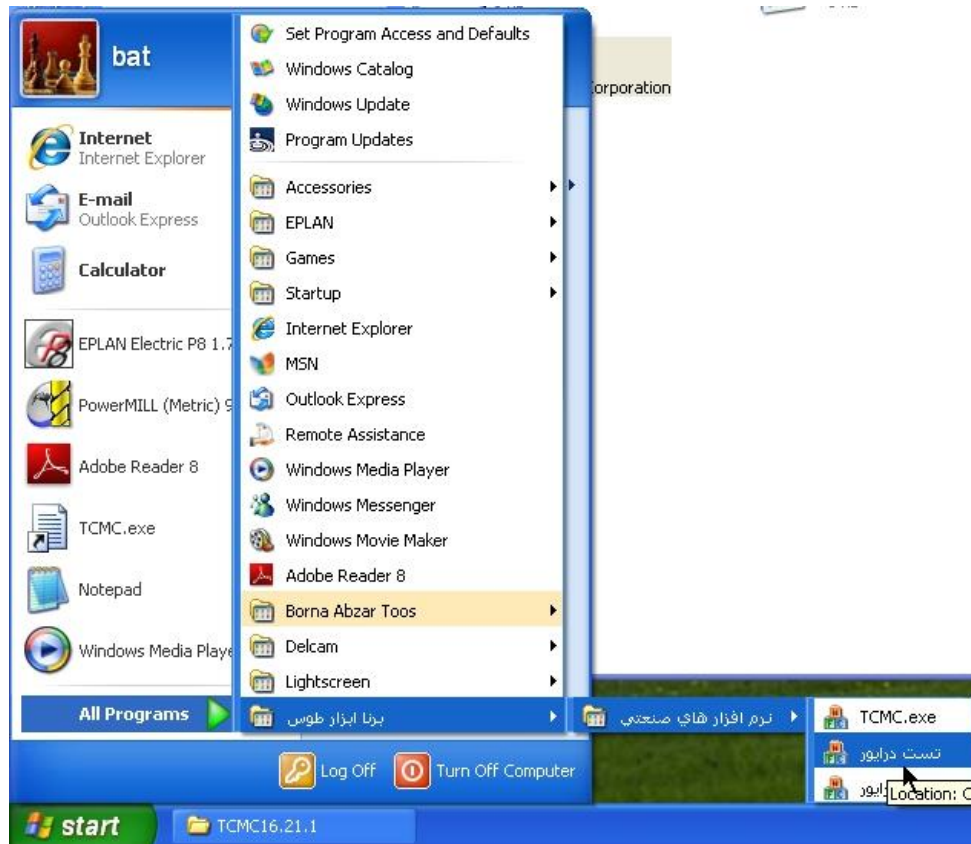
bat

Internet
Internet Explorer

E-mail
Outlook Express

Calculator

EPLAN Electric P8 1.7

PowerMILL (Metric) 9

Adobe Reader 8

TCMC.exe

Notepad

Windows Media Playe

All Programs

Set Program Access and Defaults
Windows Catalog
Windows Update
Program Updates
Accessories
EPLAN
Games
Startup
Internet Explorer
MSN
Outlook Express
Remote Assistance
Windows Media Player
Windows Messenger
Windows Movie Maker
Adobe Reader 8
Borna Abzar Toos
Delcam
Lightscreen
برنا ابزار طوس

نرم افزار هاي صنعتي

TCMC.exe
تست درایور
درایور

Location: C

orporation

Log Off
Turn Off Computer

start
TCMC16.21.1